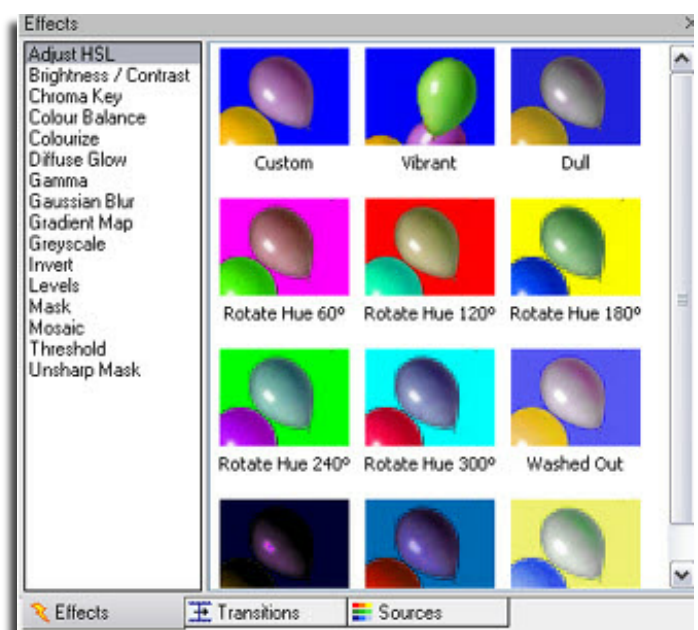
Effects

Adjust HSL
Brightness / Contrast
Chroma Key
Colour Balance
Colourize
Diffuse Glow
Gamma
Gaussian Blur
Gradient Map
Greyscale
Invert
Levels
Mask
Mosaic
Threshold
Unsharp Mask

Custom
Vibrant
Dull
Rotate Hue 60º
Rotate Hue 120º
Rotate Hue 180º
Rotate Hue 240º
Rotate Hue 300º
Washed Out

Effects
Transitions
Sources